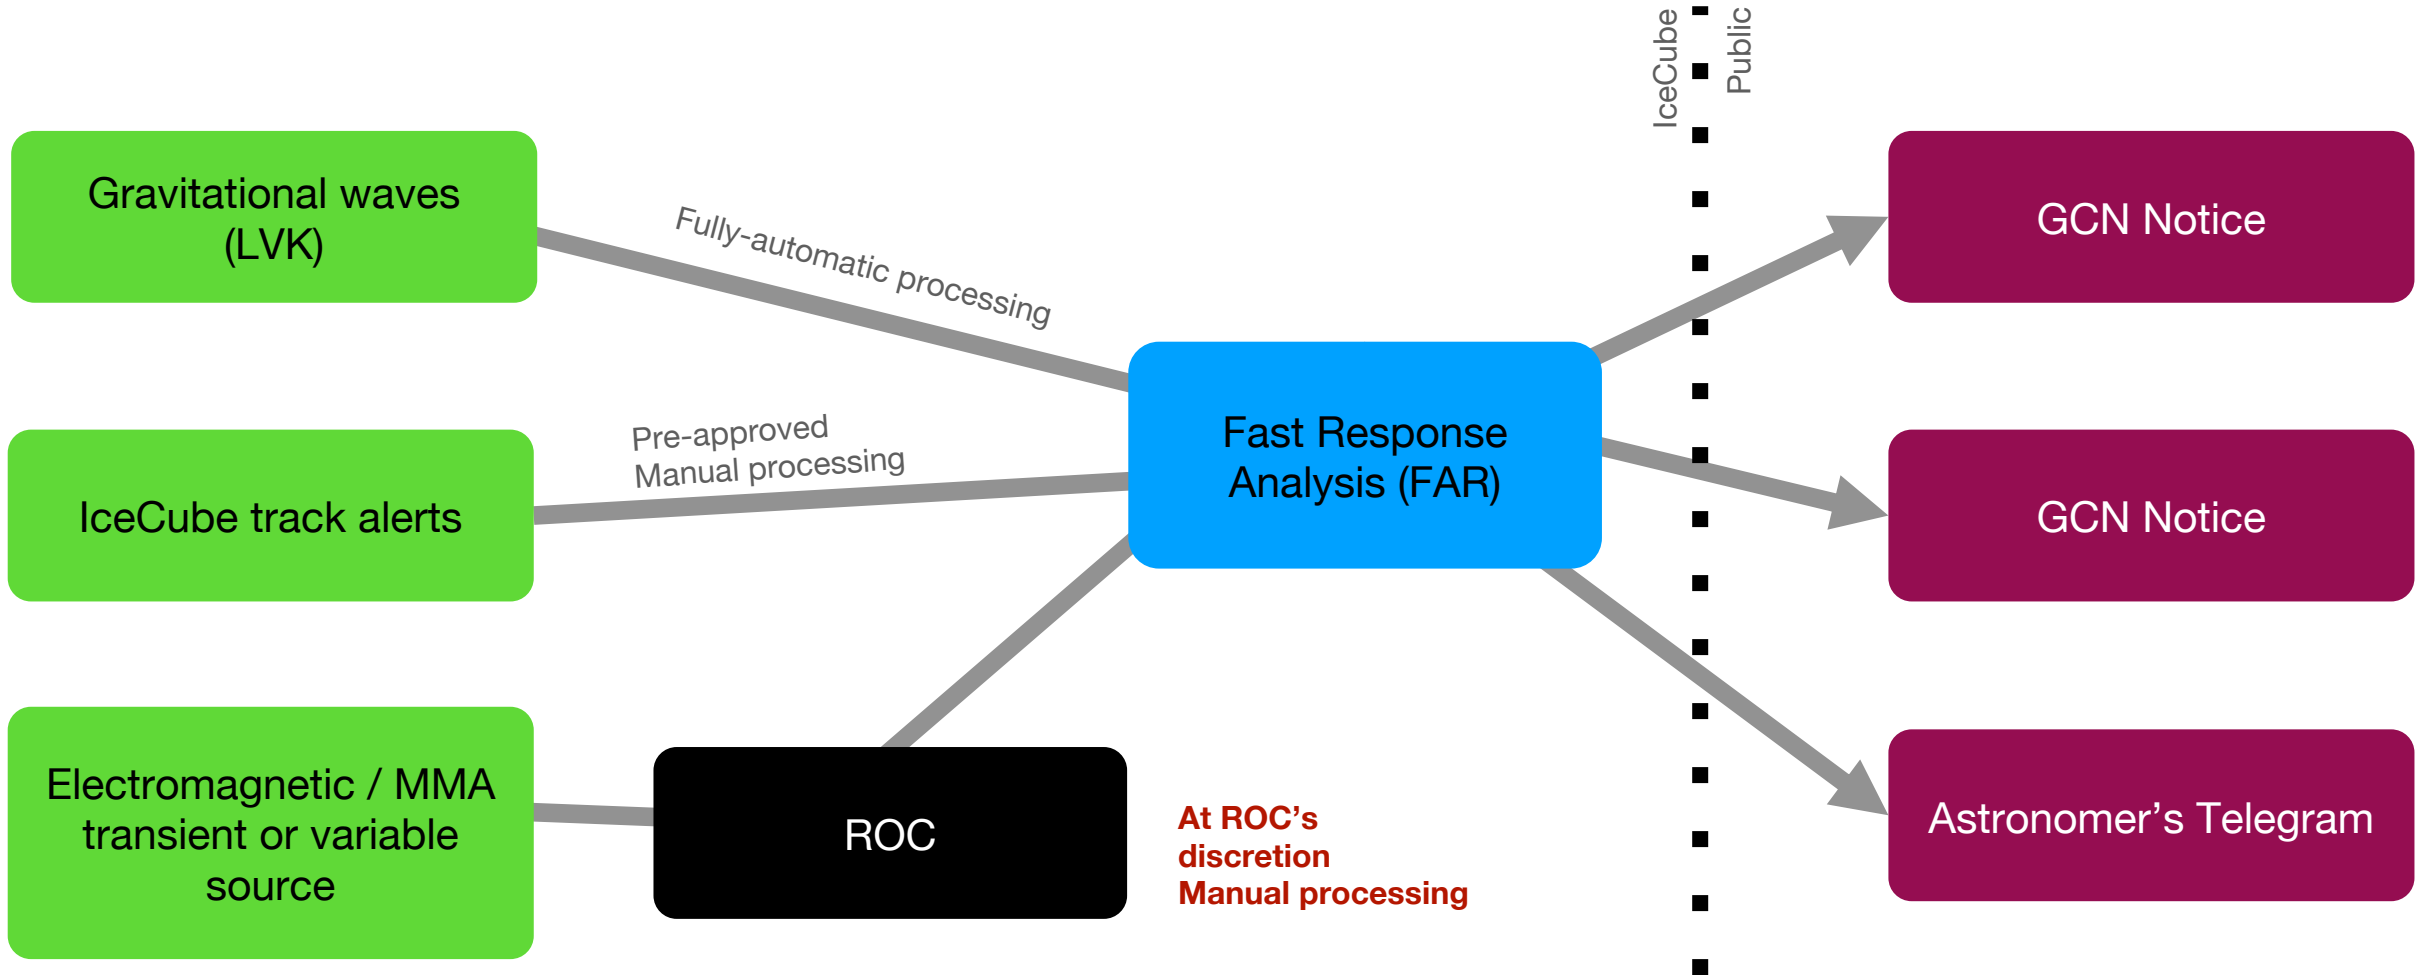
IceCube
Public

Gravitational waves (LVK)

Fully-automatic processing

IceCube track alerts

Pre-approved
Manual processing

Electromagnetic / MMA transient or variable source

ROC

Fast Response Analysis (FAR)

At ROC's
discretion
Manual processing

GCN Notice

GCN Notice

Astronomer's Telegram